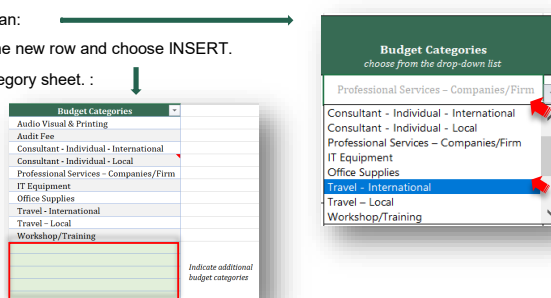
an:

he new row and choose INSERT.

egory sheet. :

| Budget Categories |
|---|
| Audio Visual & Printing |
| Audit Fee |
| Consultant - Individual - International |
| Consultant - Individual - Local |
| Professional Services – Companies/Firm |
| IT Equipment |
| Office Supplies |
| Travel - International |
| Travel – Local |
| Workshop/Training |

Indicate additional budget categories

Budget Categories
choose from the drop-down list

Professional Services – Companies/Firm

Consultant - Individual - International
Consultant - Individual - Local
Professional Services – Companies/Firm
IT Equipment
Office Supplies
Travel - International
Travel – Local
Workshop/Training